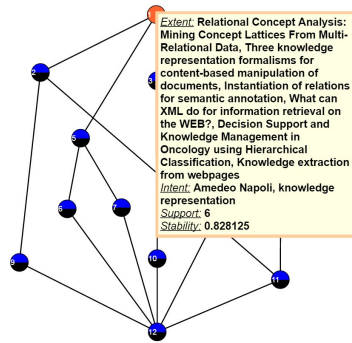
2
5
6
7
9
10
11
12

Extent: Relational Concept Analysis: Mining Concept Lattices From Multi-Relational Data, Three knowledge representation formalisms for content-based manipulation of documents, Instantiation of relations for semantic annotation, What can XML do for information retrieval on the WEB?, Decision Support and Knowledge Management in Oncology using Hierarchical Classification, Knowledge extraction from webpages
Intent: Amedeo Napoli, knowledge representation
Support: 6
Stability: 0.828125